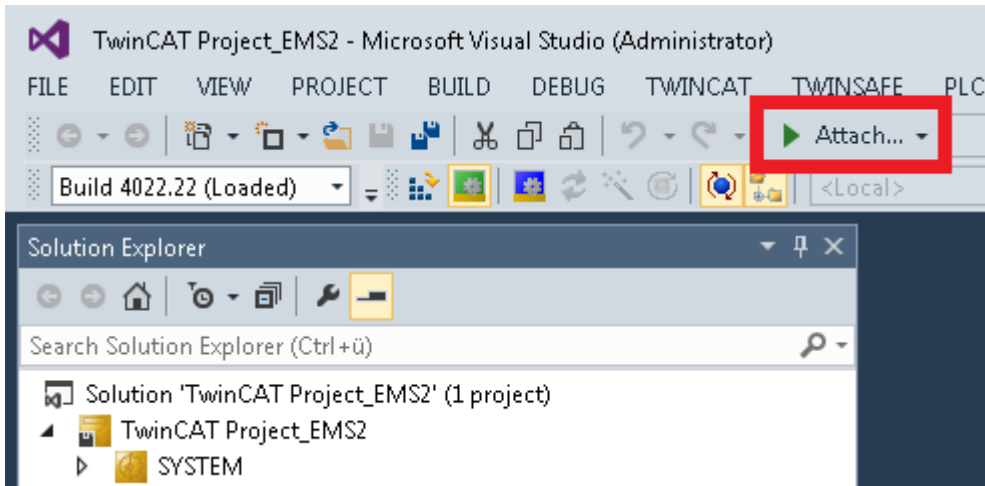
TwinCAT Project_EMS2 - Microsoft Visual Studio (Administrator)

FILE EDIT VIEW PROJECT BUILD DEBUG TWINCAT TWINSAFE PLC

Attach...

Build 4022.22 (Loaded)

<Local>

Solution Explorer

Search Solution Explorer (Ctrl+ü)

Solution 'TwinCAT Project_EMS2' (1 project)

TwinCAT Project_EMS2

SYSTEM